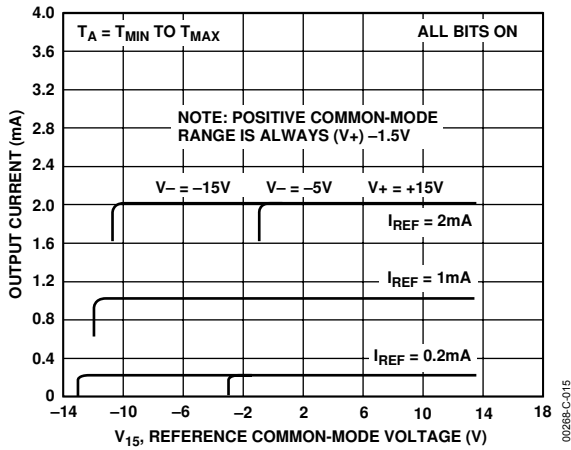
$T_A = T_{MIN}$ TO $T_{MAX}$

ALL BITS ON

NOTE: POSITIVE COMMON-MODE RANGE IS ALWAYS (V+) –1.5V

V– = –15V

V– = –5V

V+ = +15V

$I_{REF}$ = 2mA

$I_{REF}$ = 1mA

$I_{REF}$ = 0.2mA

OUTPUT CURRENT (mA)

4.0
3.6
3.2
2.8
2.4
2.0
1.6
1.2
0.8
0.4
0

–14
–10
–6
–2
2
6
10
14
18

$V_{15}$, REFERENCE COMMON-MODE VOLTAGE (V)

00268-C-015